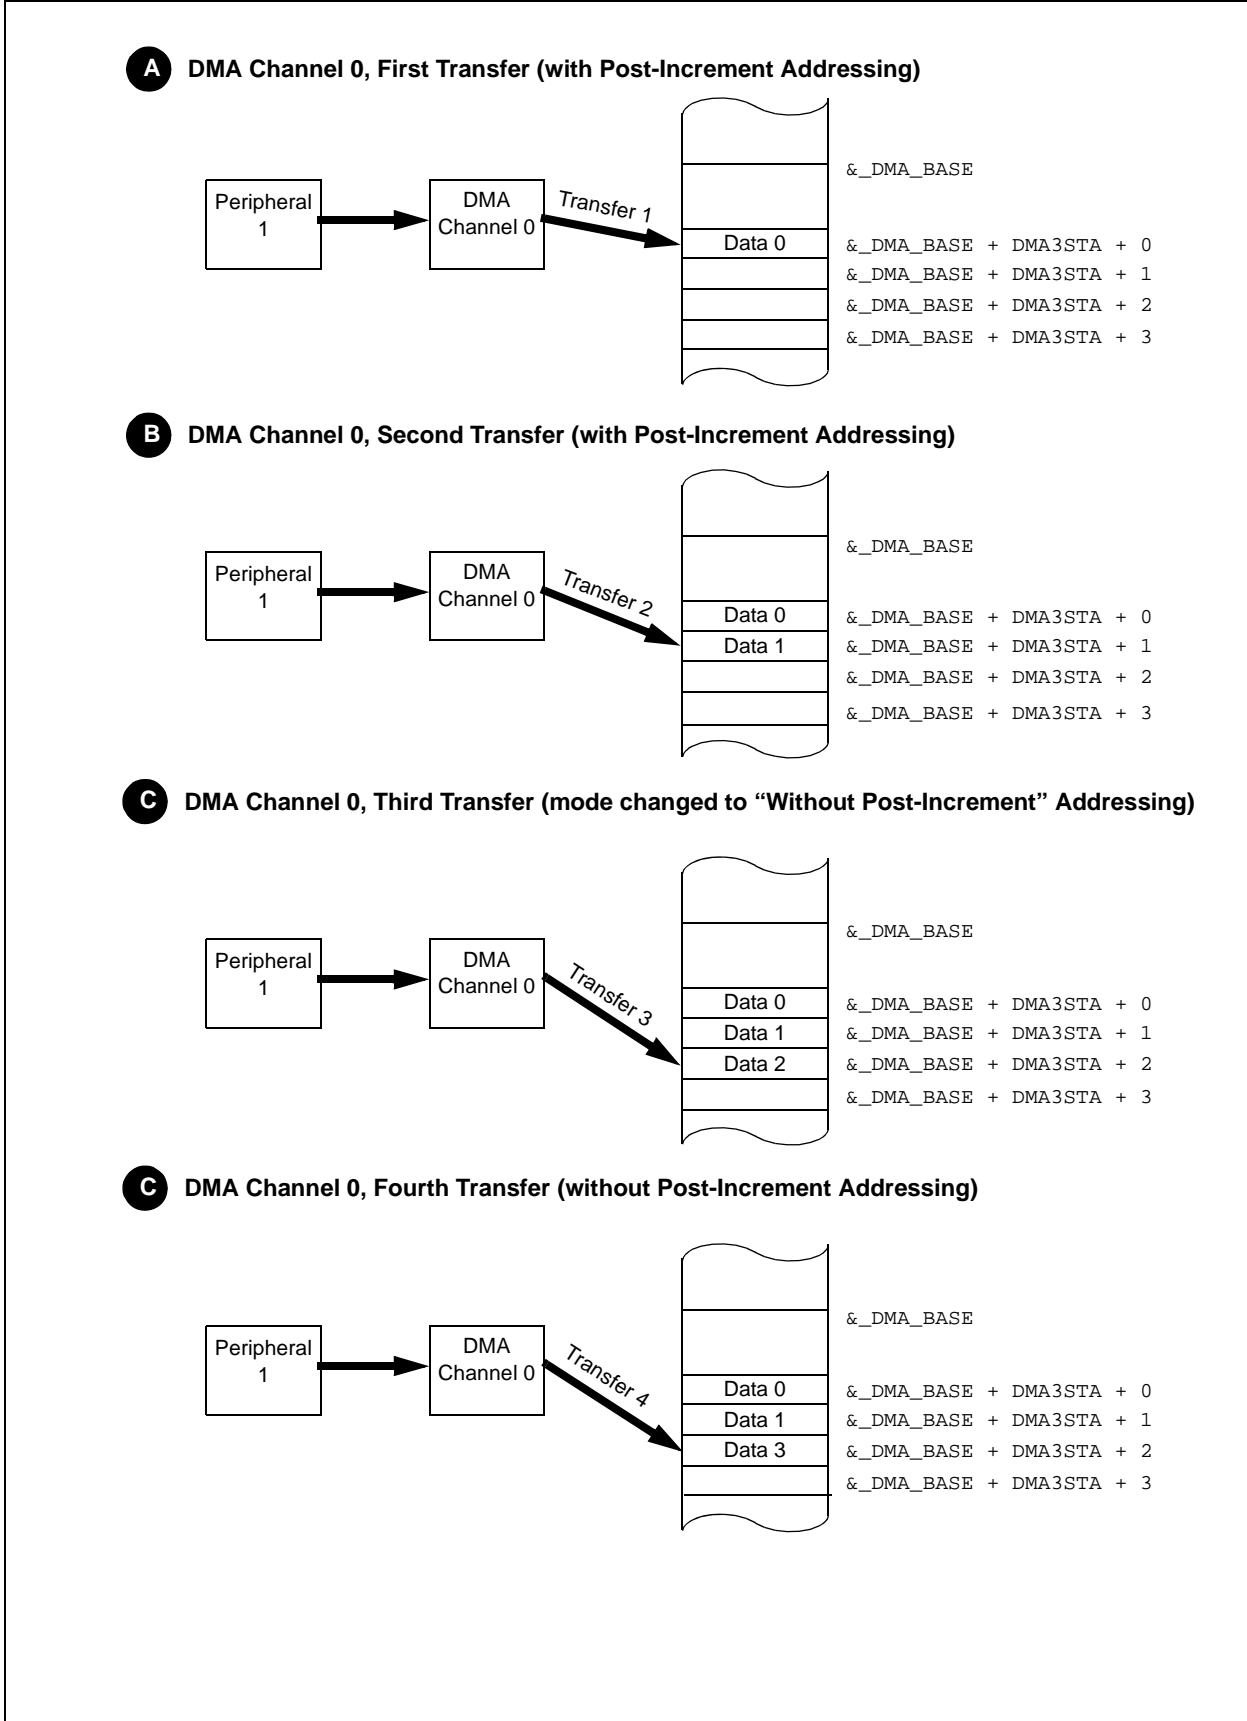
A DMA Channel 0, First Transfer (with Post-Increment Addressing)

Peripheral 1

DMA Channel 0

Transfer 1

Data 0

&_DMA_BASE
&_DMA_BASE + DMA3STA + 0
&_DMA_BASE + DMA3STA + 1
&_DMA_BASE + DMA3STA + 2
&_DMA_BASE + DMA3STA + 3

B DMA Channel 0, Second Transfer (with Post-Increment Addressing)

Peripheral 1

DMA Channel 0

Transfer 2

Data 0
Data 1

&_DMA_BASE
&_DMA_BASE + DMA3STA + 0
&_DMA_BASE + DMA3STA + 1
&_DMA_BASE + DMA3STA + 2
&_DMA_BASE + DMA3STA + 3

C DMA Channel 0, Third Transfer (mode changed to “Without Post-Increment” Addressing)

Peripheral 1

DMA Channel 0

Transfer 3

Data 0
Data 1
Data 2

&_DMA_BASE
&_DMA_BASE + DMA3STA + 0
&_DMA_BASE + DMA3STA + 1
&_DMA_BASE + DMA3STA + 2
&_DMA_BASE + DMA3STA + 3

C DMA Channel 0, Fourth Transfer (without Post-Increment Addressing)

Peripheral 1

DMA Channel 0

Transfer 4

Data 0
Data 1
Data 3

&_DMA_BASE
&_DMA_BASE + DMA3STA + 0
&_DMA_BASE + DMA3STA + 1
&_DMA_BASE + DMA3STA + 2
&_DMA_BASE + DMA3STA + 3